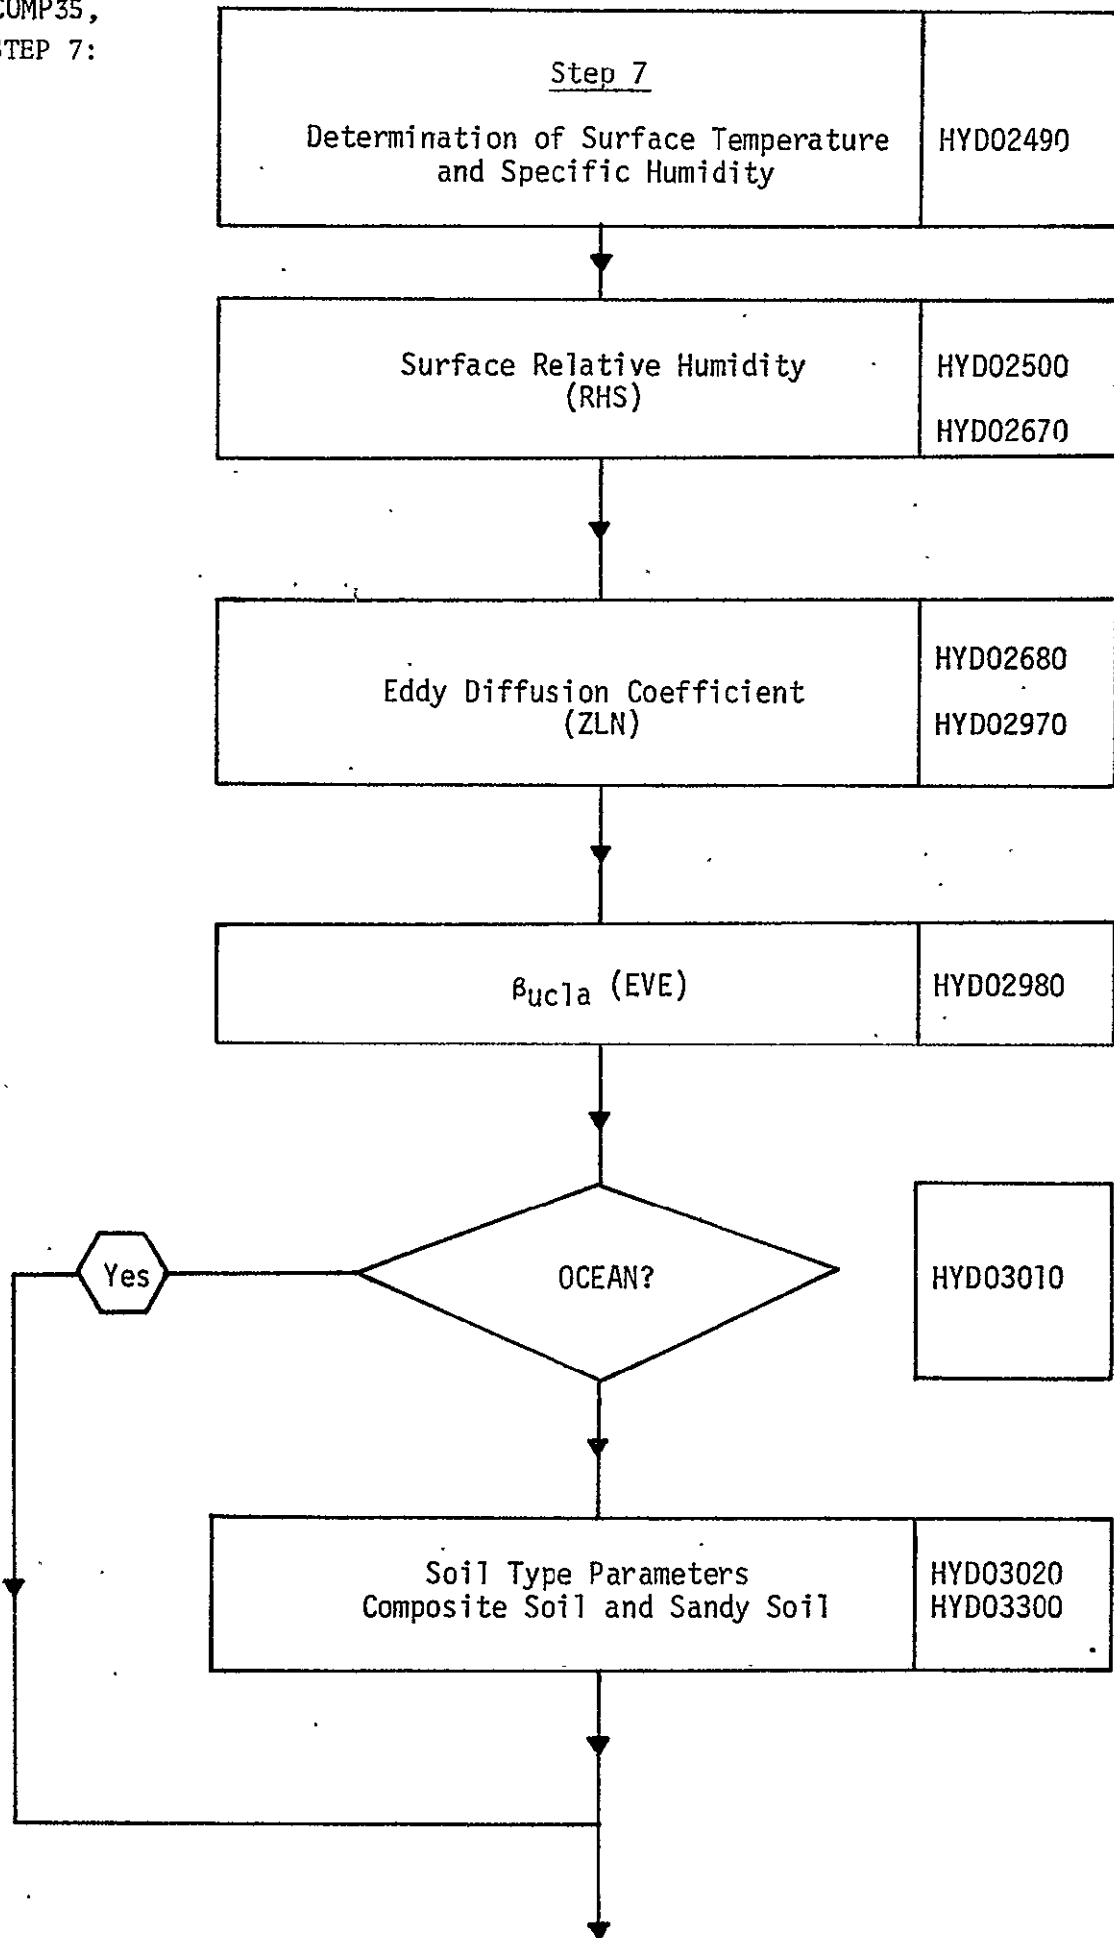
COMP35,
STEP 7:

Step 7

Determination of Surface Temperature and Specific Humidity

HYD02490

Surface Relative Humidity (RHS)

HYD02500

HYD02670

Eddy Diffusion Coefficient (ZLN)

HYD02680

HYD02970

$\beta_{ucla}$ (EVE)

HYD02980

Yes

OCEAN?

HYD03010

Soil Type Parameters Composite Soil and Sandy Soil

HYD03020
HYD03300